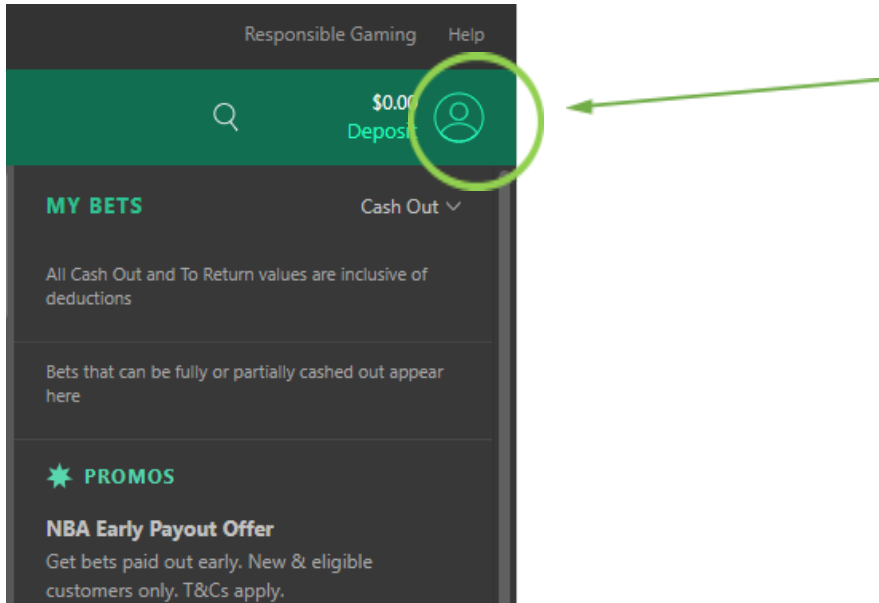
Responsible Gaming Help

$0.00
Deposit

MY BETS Cash Out

All Cash Out and To Return values are inclusive of deductions

Bets that can be fully or partially cashed out appear here

PROMOS

NBA Early Payout Offer
Get bets paid out early. New & eligible customers only. T&Cs apply.